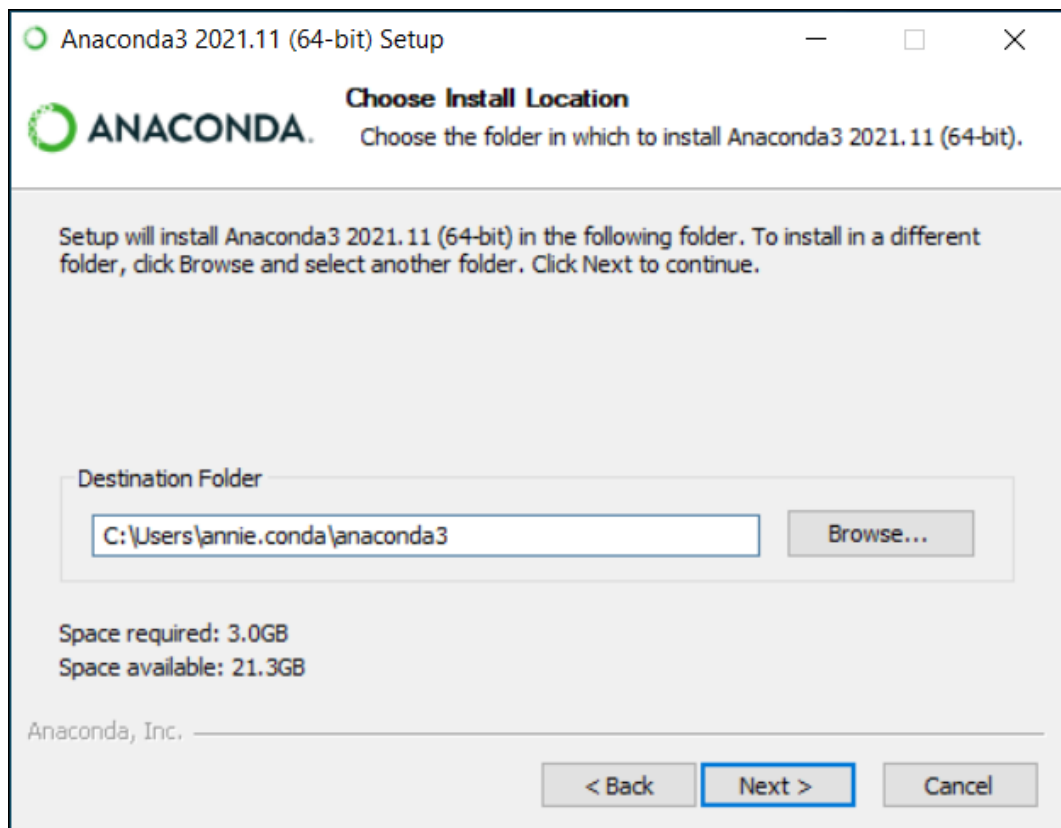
Anaconda3 2021.11 (64-bit) Setup

ANACONDA.

Choose Install Location

Choose the folder in which to install Anaconda3 2021.11 (64-bit).

Setup will install Anaconda3 2021.11 (64-bit) in the following folder. To install in a different folder, click Browse and select another folder. Click Next to continue.

Destination Folder

C:\Users\annie.conda\anaconda3

Browse...

Space required: 3.0GB
Space available: 21.3GB

Anaconda, Inc.

< Back

Next >

Cancel